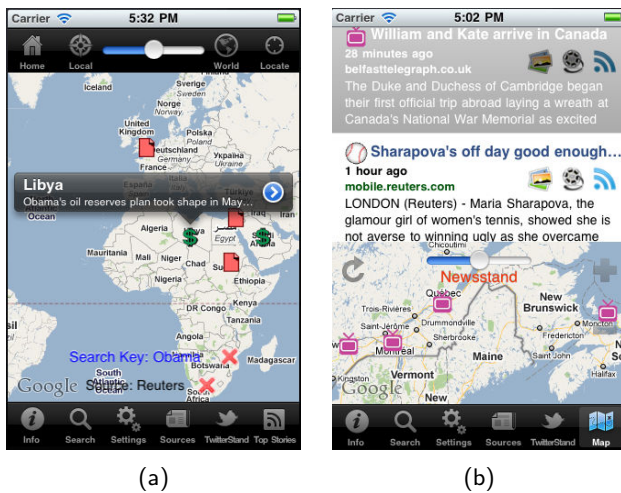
Carrier 5:32 PM

Home Local World Locate

Iceland

United Kingdom

Deutschland

France

Україна

Libya

Obama's oil reserves plan took shape in May...

España

Algeria

Egypt

Mauritania

Mali

Niger

Chad

Sudan

Nigeria

Ethiopia

Search Key: Obama

Source: Reuters

Madagascar

Botswana

South Africa

Google

Info Search Settings Sources TwitterStand Top Stories

(a)

Carrier 5:02 PM

William and Kate arrive in Canada

28 minutes ago

belfasttelegraph.co.uk

The Duke and Duchess of Cambridge began their first official trip abroad laying a wreath at Canada's National War Memorial as excited

Sharapova's off day good enough...

1 hour ago

mobile.reuters.com

LONDON (Reuters) - Maria Sharapova, the glamour girl of women's tennis, showed she is not averse to winning ugly as she overcame

Chicoutimi

Newsstand

Québec

New Brunswick

Trois-Rivières

Fredericton

Saint-Jérôme

Drummondville

Saint John

Montreal

Sherbrooke

Maine

Vermont

Halifax

Kingston

Google

Info Search Settings Sources TwitterStand Map

(b)